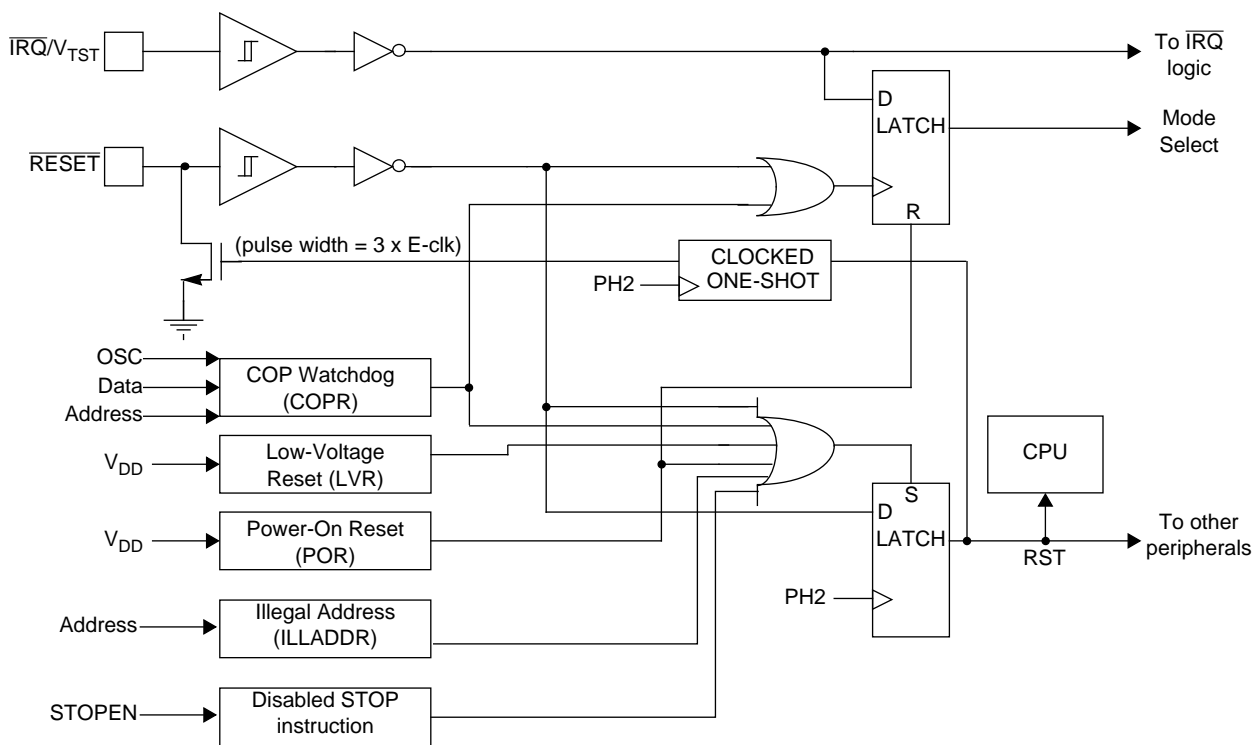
$\overline{IRQ}/V_{TST}$

To $\overline{IRQ}$ logic

D LATCH

Mode Select

$\overline{RESET}$

R

(pulse width = 3 x E-clk)

CLOCKED ONE-SHOT

PH2

OSC

Data

Address

COP Watchdog (COPR)

$V_{DD}$

Low-Voltage Reset (LVR)

CPU

S

D LATCH

$V_{DD}$

Power-On Reset (POR)

To other peripherals

RST

PH2

Address

Illegal Address (ILLADDR)

STOPEN

Disabled STOP instruction